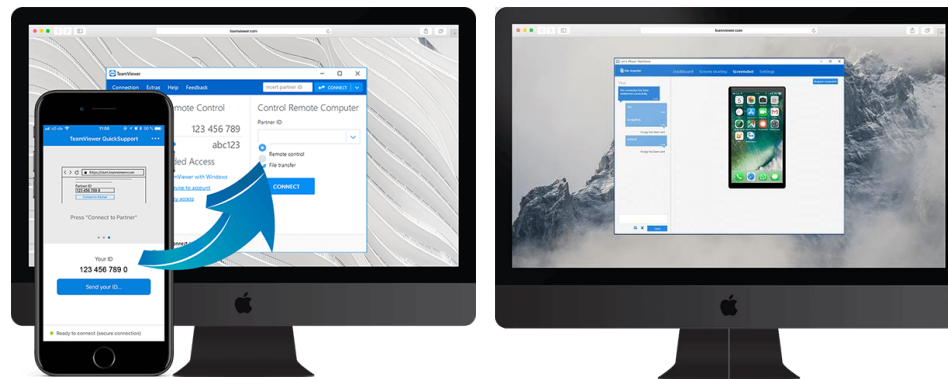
teamviewer.com

TeamViewer

Connection Extras Help Feedback

Insert partner ID

CONNECT

emote Control

123 456 789

abc123

ded Access

amViewer with Windows

vice to account

ly access

Control Remote Computer

Partner ID

Remote control

File transfer

CONNECT

11:06

TeamViewer QuickSupport

Partner ID

Press "Connect to Partner"

Your ID

123 456 789 0

Send your ID...

Ready to connect (secure connection)

teamviewer.com

Dashboard

Screen sharing

Screenshot

Settings